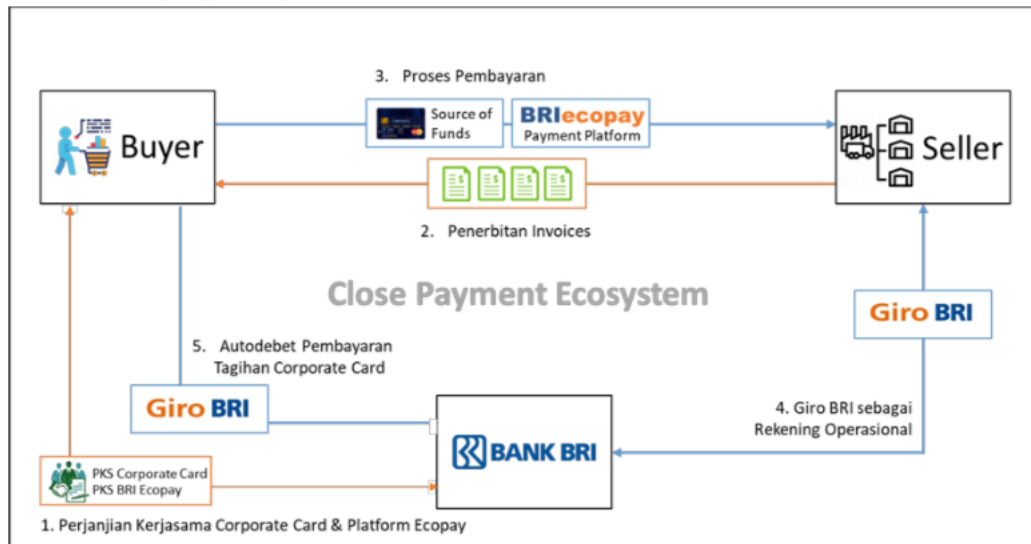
3. Proses Pembayaran

Buyer

Source of Funds

BRIecopay
Payment Platform

Seller

2. Penerbitan Invoices

Close Payment Ecosystem

Giro BRI

5. Autodebet Pembayaran Tagihan Corporate Card

Giro BRI

BANK BRI

4. Giro BRI sebagai Rekening Operasional

PKS Corporate Card
PKS BRI Ecopay

1. Perjanjian Kerjasama Corporate Card & Platform Ecopay